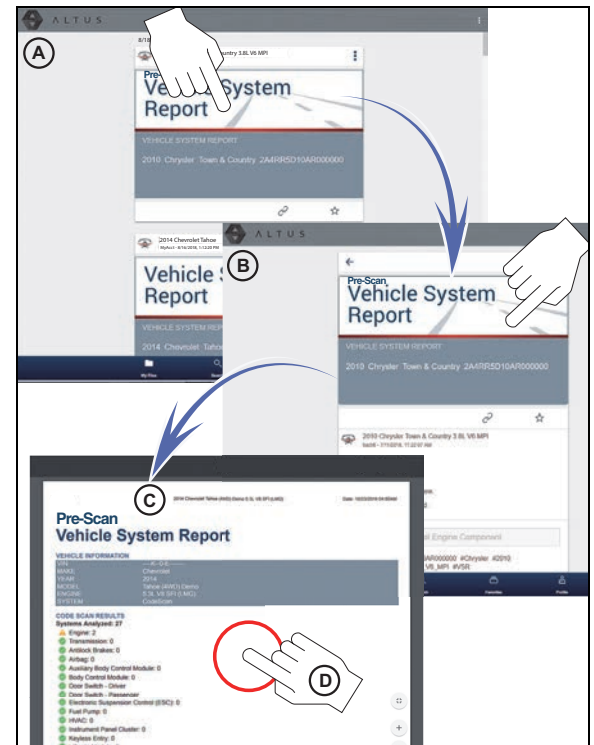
A

ALTUS

8/18 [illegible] ntry 3.8L V6 MPI

Pre-Scan
Vehicle System Report

VEHICLE SYSTEM REPORT

2010 Chrysler Town & Country 2A4RR5D10AR000000

2014 Chevrolet Tahoe

Vehicle S
Report

VEHICLE SYSTEM REPORT

2014 Chevrolet Tahoe

My Files

B

ALTUS

Pre-Scan
Vehicle System Report

VEHICLE SYSTEM REPORT

2010 Chrysler Town & Country 2A4RR5D10AR000000

2010 Chrysler Town & Country 3.8L V6 MPI

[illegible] Engine Component

AR000000 #Chrysler #2010
V6_MPI #V5R

Favorites

Profile

C

2014 Chevrolet Tahoe (4WD) Denali 5.3L V8 SFI (LMG)

Date: 10/23/2016 04:00AM

Pre-Scan
Vehicle System Report

VEHICLE INFORMATION

| VIN | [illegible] |
|---|---|
| MAKE | Chevrolet |
| YEAR | 2014 |
| MODEL | Tahoe (4WD) Denali |
| ENGINE | 5.3L V8 SFI (LMG) |
| SYSTEM | CodeScan |

CODE SCAN RESULTS
Systems Analyzed: 27
Engine: 2
Transmission: 0
Antilock Brakes: 0
Airbag: 0
Auxiliary Body Control Module: 0
Body Control Module: 0
Door Switch - Driver
Door Switch - Passenger
Electronic Suspension Control (ESC): 0
Fuel Pump: 0
HVAC: 0
Instrument Panel Cluster: 0
Keyless Entry: 0

D